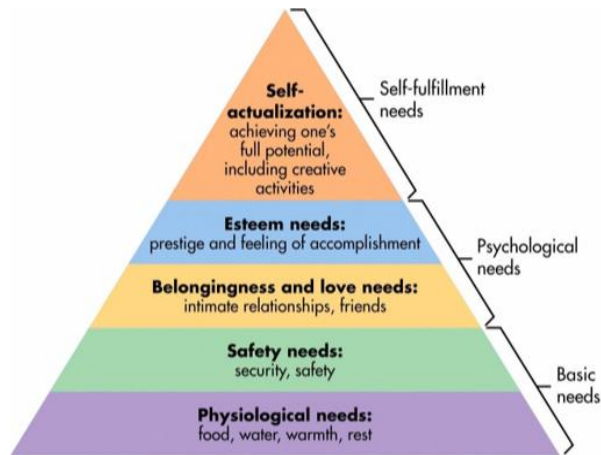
Self-actualization: achieving one's full potential, including creative activities

Self-fulfillment needs

Esteem needs: prestige and feeling of accomplishment

Belongingness and love needs: intimate relationships, friends

Psychological needs

Safety needs: security, safety

Physiological needs: food, water, warmth, rest

Basic needs